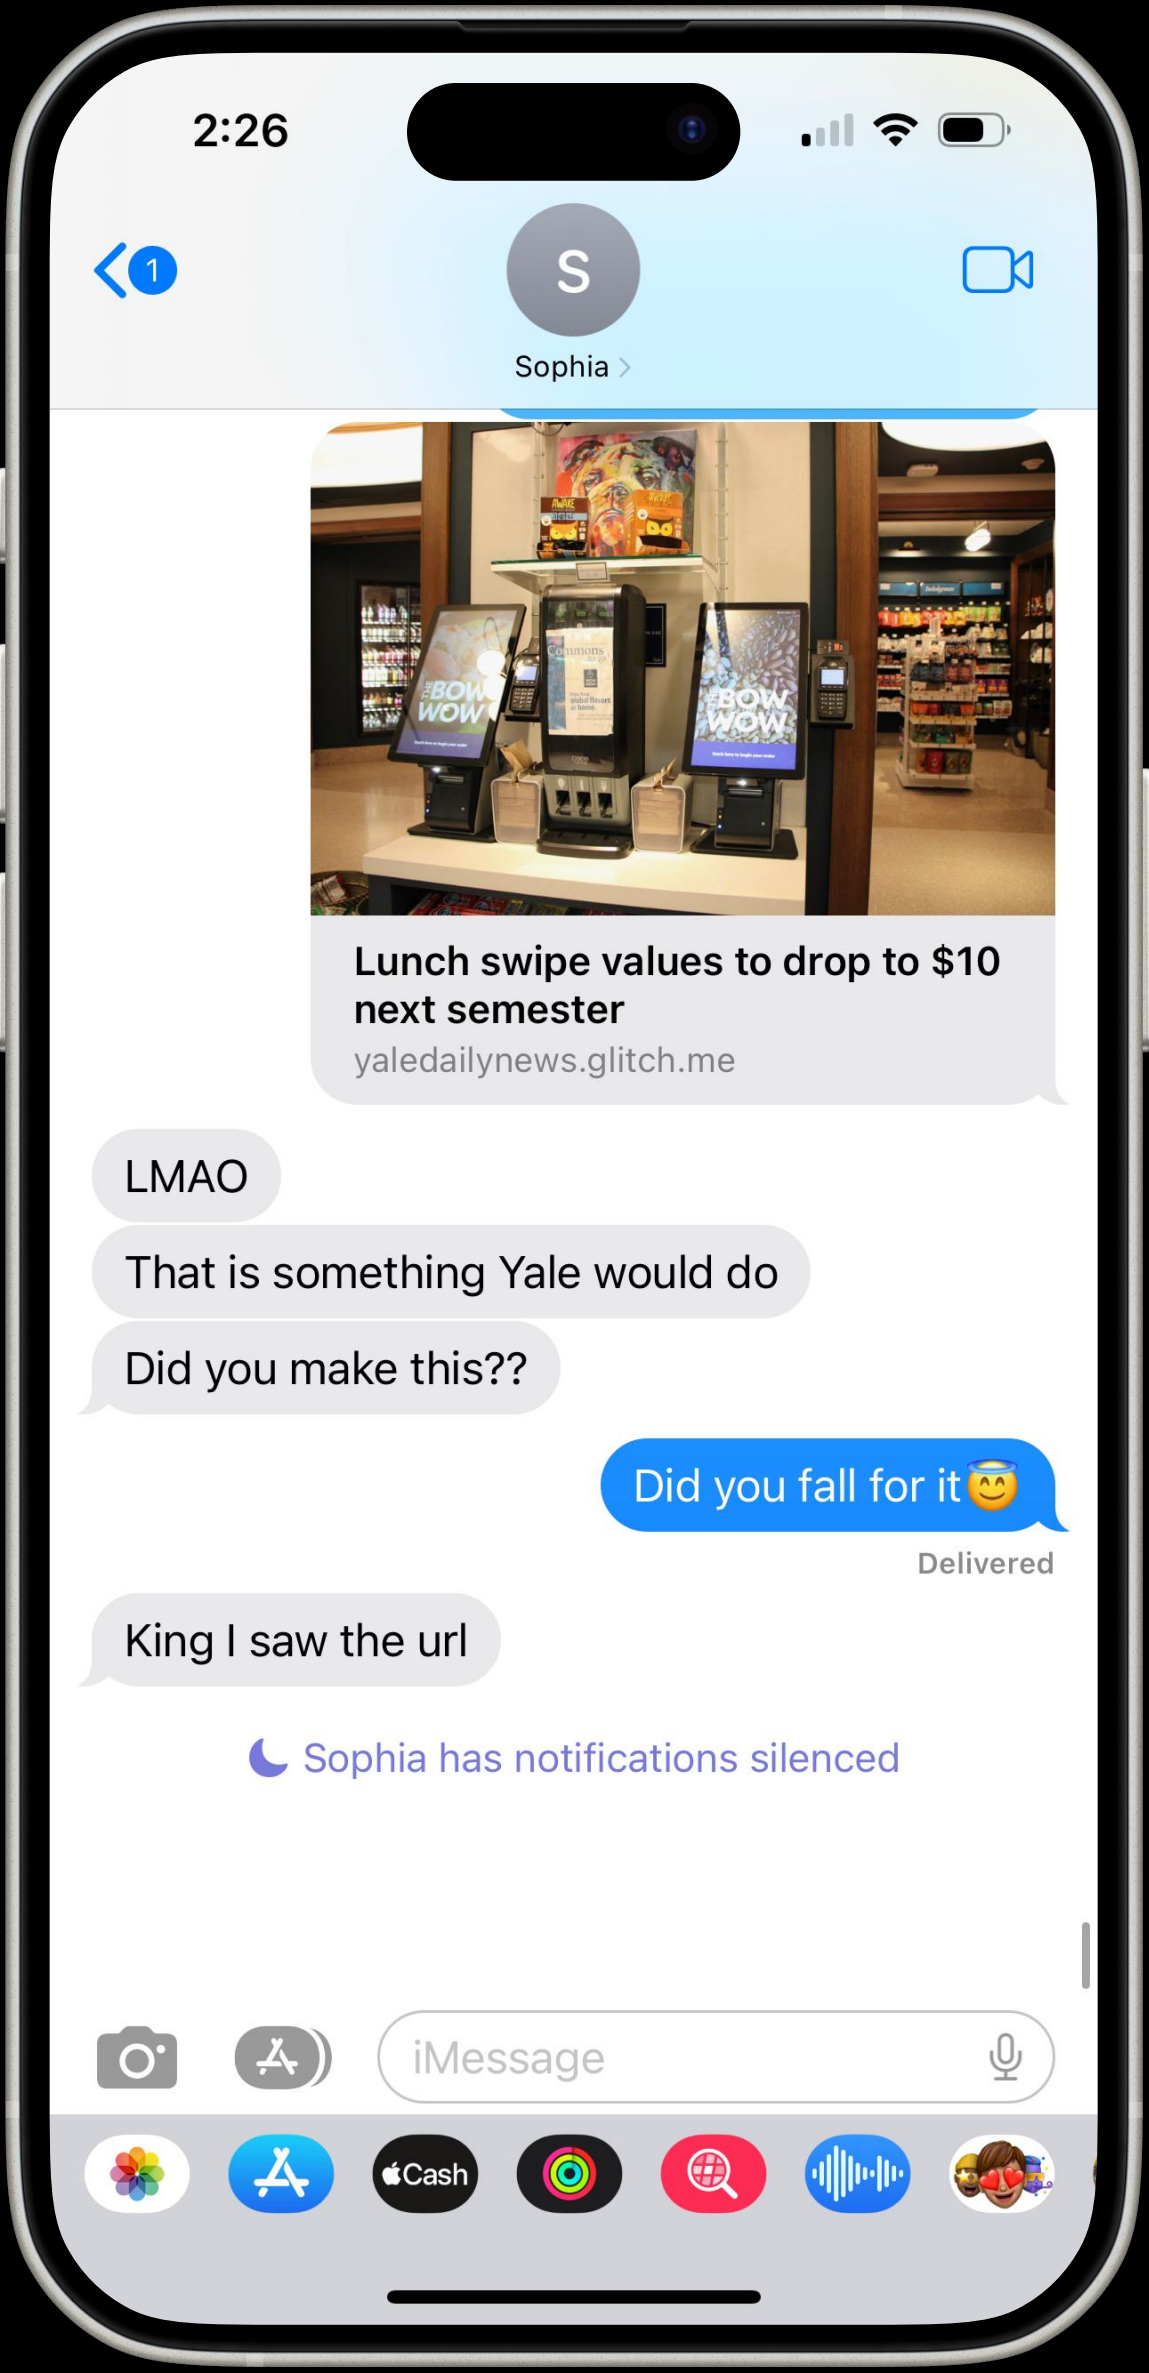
2:26

1

S

Sophia

AWAKE

Commons

THE BOW WOW

BOW WOW

Lunch swipe values to drop to $10 next semester
yaledailynews.glitch.me

LMAO

That is something Yale would do

Did you make this??

Did you fall for it 😇

Delivered

King I saw the url

Sophia has notifications silenced

iMessage

Cash